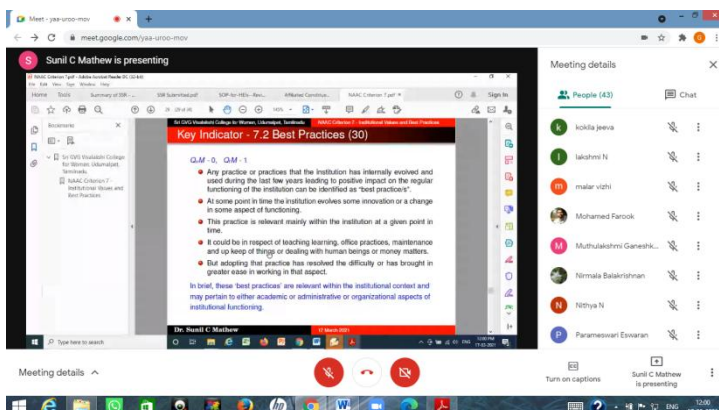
Meet - yaa-uroo-mov
meet.google.com/yaa-uroo-mov
Sunil C Mathew is presenting
NAAC Criterion 7.pdf - Adobe Acrobat Reader DC (32-bit)
File Edit View Sign Window Help
Home Tools Summary of SSR -... SSR Submitted.pdf SOP-for-HEIs - Rev... Affiliated Constitue... NAAC Criterion 7.pdf
Sign In
Bookmarks
Sri GVG Visalakshi College for Women, Udumalpet, Tamilnadu
NAAC Criterion 7 - Institutional Values and Best Practices
Sri GVG Visalakshi College for Women, Udumalpet, Tamilnadu
NAAC Criterion 7 - Institutional Values and Best Practices
Key Indicator - 7.2 Best Practices (30)
Q$_l$M - 0, Q$_n$M - 1
Any practice or practices that the institution has internally evolved and used during the last few years leading to positive impact on the regular functioning of the institution can be identified as "best practice/s".
At some point in time the institution evolves some innovation or a change in some aspect of functioning.
This practice is relevant mainly within the institution at a given point in time.
It could be in respect of teaching learning, office practices, maintenance and up keep of things or dealing with human beings or money matters.
But adopting that practice has resolved the difficulty or has brought in greater ease in working in that aspect.
In brief, these 'best practices' are relevant within the institutional context and may pertain to either academic or administrative or organizational aspects of institutional functioning.
Dr. Sunil C Mathew
17 March 2021
Type here to search
Meeting details
People (43)
Chat
kokila jeeva
lakshmi N
malar vizhi
Mohamed Farook
Muthulakshmi Ganeshk...
Nirmala Balakrishnan
Nithya N
Parameswari Eswaran
Meeting details
Turn on captions
Sunil C Mathew is presenting
ENG
12:00